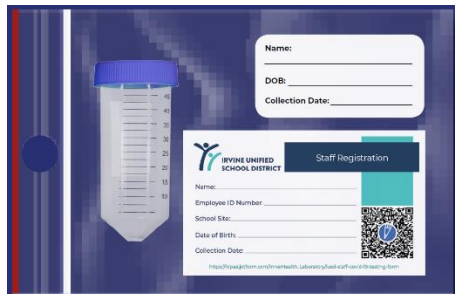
Name:

DOB:

Collection Date:

45
40
35
30
25
20
15
10

IRVINE UNIFIED SCHOOL DISTRICT

Staff Registration

Name:

Employee ID Number:

School Site:

Date of Birth:

Collection Date:

https://irpass.jotform.com/IrvineHealth_Laboratory/iusd-staff-covid19-testing-form